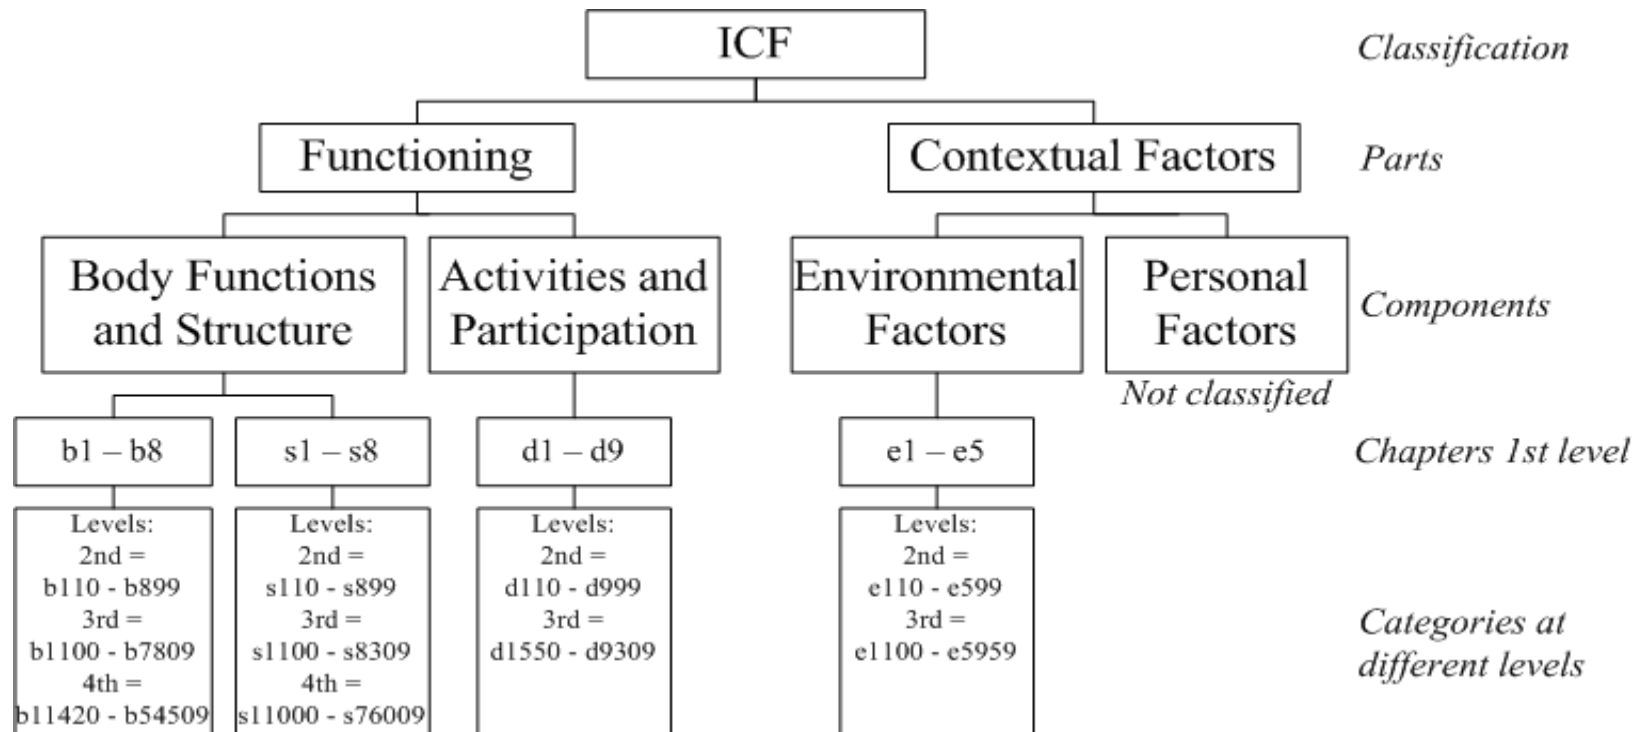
ICF

Classification

Functioning

Contextual Factors

Parts

Body Functions and Structure

Activities and Participation

Environmental Factors

Personal Factors

Components

Not classified

b1 – b8

s1 – s8

d1 – d9

e1 – e5

Chapters 1st level

Levels: 2nd = b110 - b899 3rd = b1100 - b7809 4th = b11420 - b54509

Levels: 2nd = s110 - s899 3rd = s1100 - s8309 4th = s11000 - s76009

Levels: 2nd = d110 - d999 3rd = d1550 - d9309

Levels: 2nd = e110 - e599 3rd = e1100 - e5959

Categories at different levels